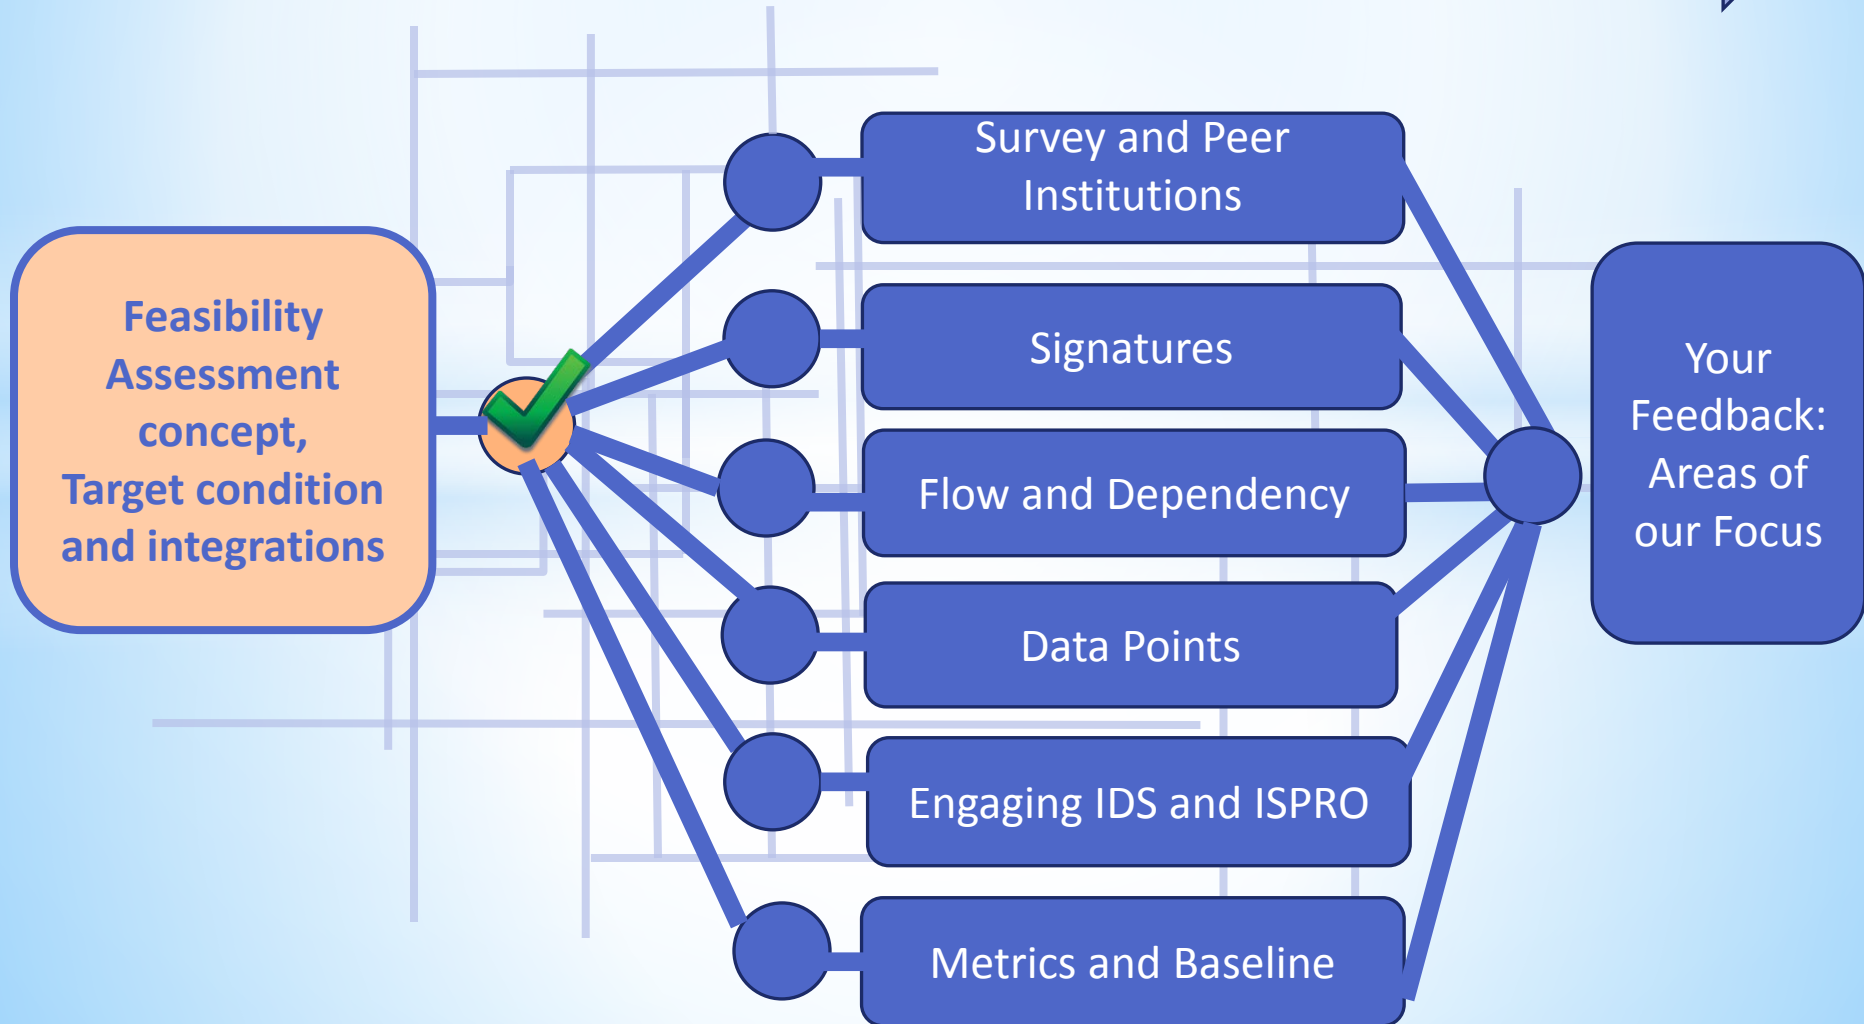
Feasibility Assessment concept, Target condition and integrations

Survey and Peer Institutions

Signatures

Flow and Dependency

Data Points

Engaging IDS and ISPRO

Metrics and Baseline

Your Feedback: Areas of our Focus